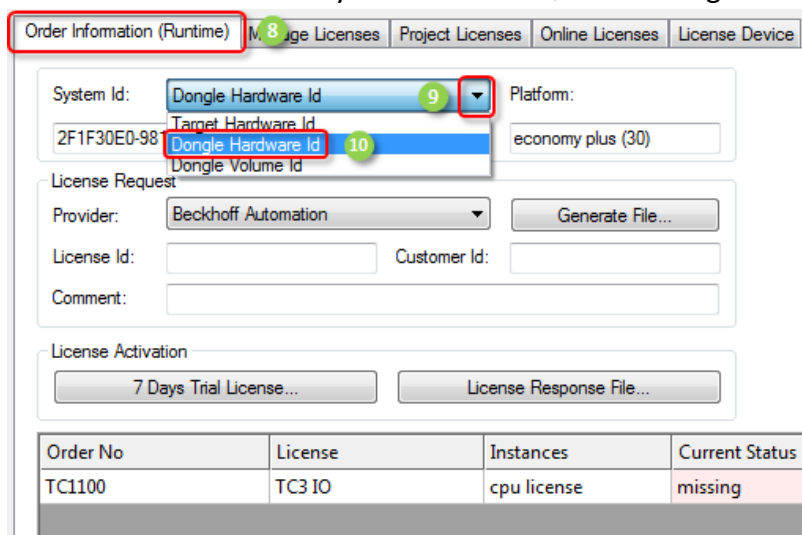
Order Information (Runtime) 8 M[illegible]ge Licenses Project Licenses Online Licenses License Device

System Id: Dongle Hardware Id 9 Platform:

2F1F30E0-98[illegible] Target Hardware Id
Dongle Hardware Id 10
Dongle Volume Id

economy plus (30)

License Request
Provider: Beckhoff Automation Generate File...
License Id: Customer Id:
Comment:

License Activation
7 Days Trial License... License Response File...

| Order No | License | Instances | Current Status |
|---|---|---|---|
| TC1100 | TC3 IO | cpu license | missing |